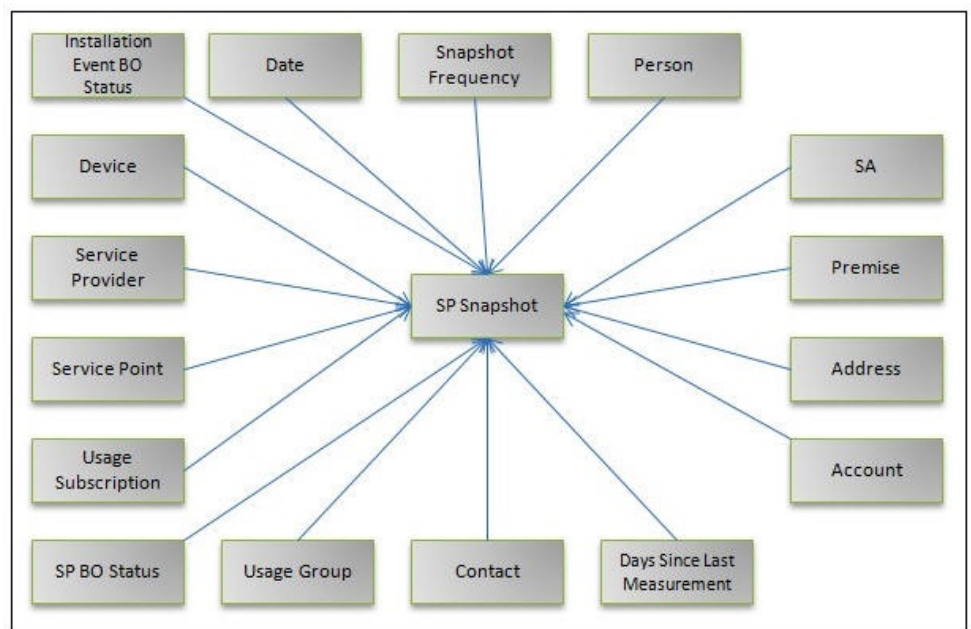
Installation Event BO Status

Date

Snapshot Frequency

Person

Device

SA

Service Provider

SP Snapshot

Premise

Service Point

Address

Usage Subscription

Account

SP BO Status

Usage Group

Contact

Days Since Last Measurement